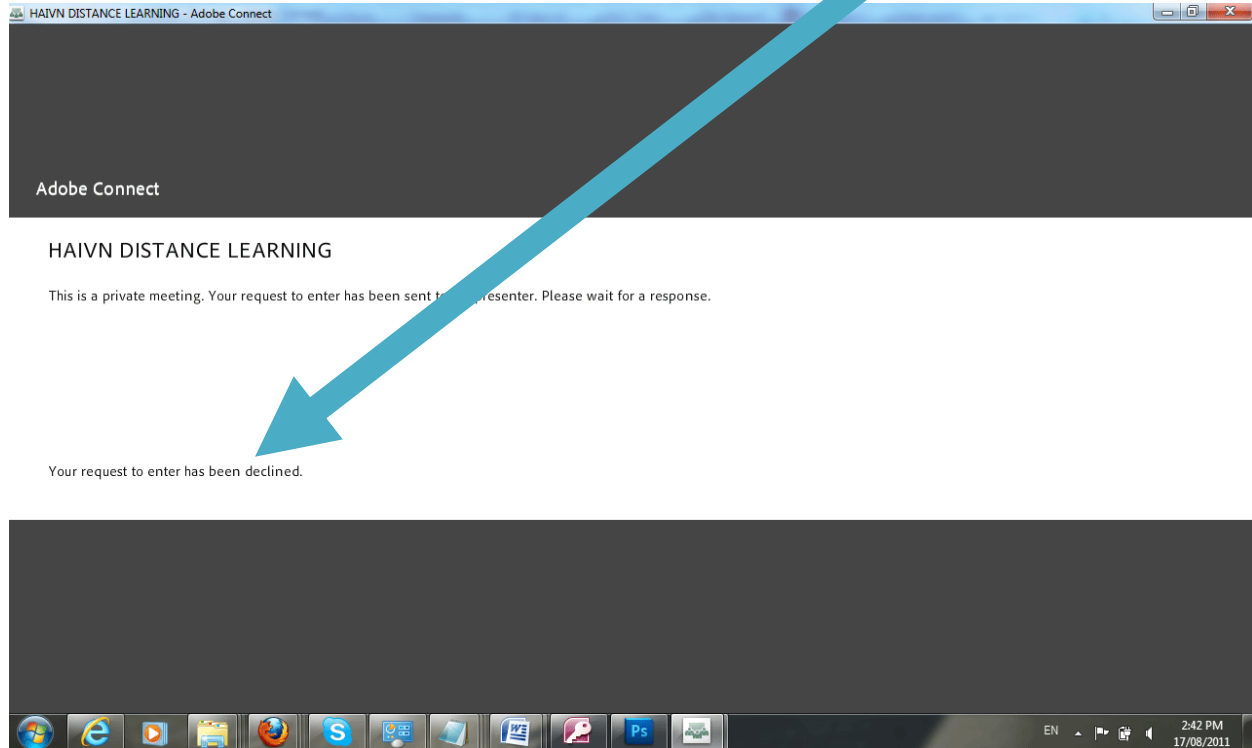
HAIVN DISTANCE LEARNING - Adobe Connect

Adobe Connect

HAIVN DISTANCE LEARNING

This is a private meeting. Your request to enter has been sent t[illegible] presenter. Please wait for a response.

Your request to enter has been declined.

EN

2:42 PM
17/08/2011